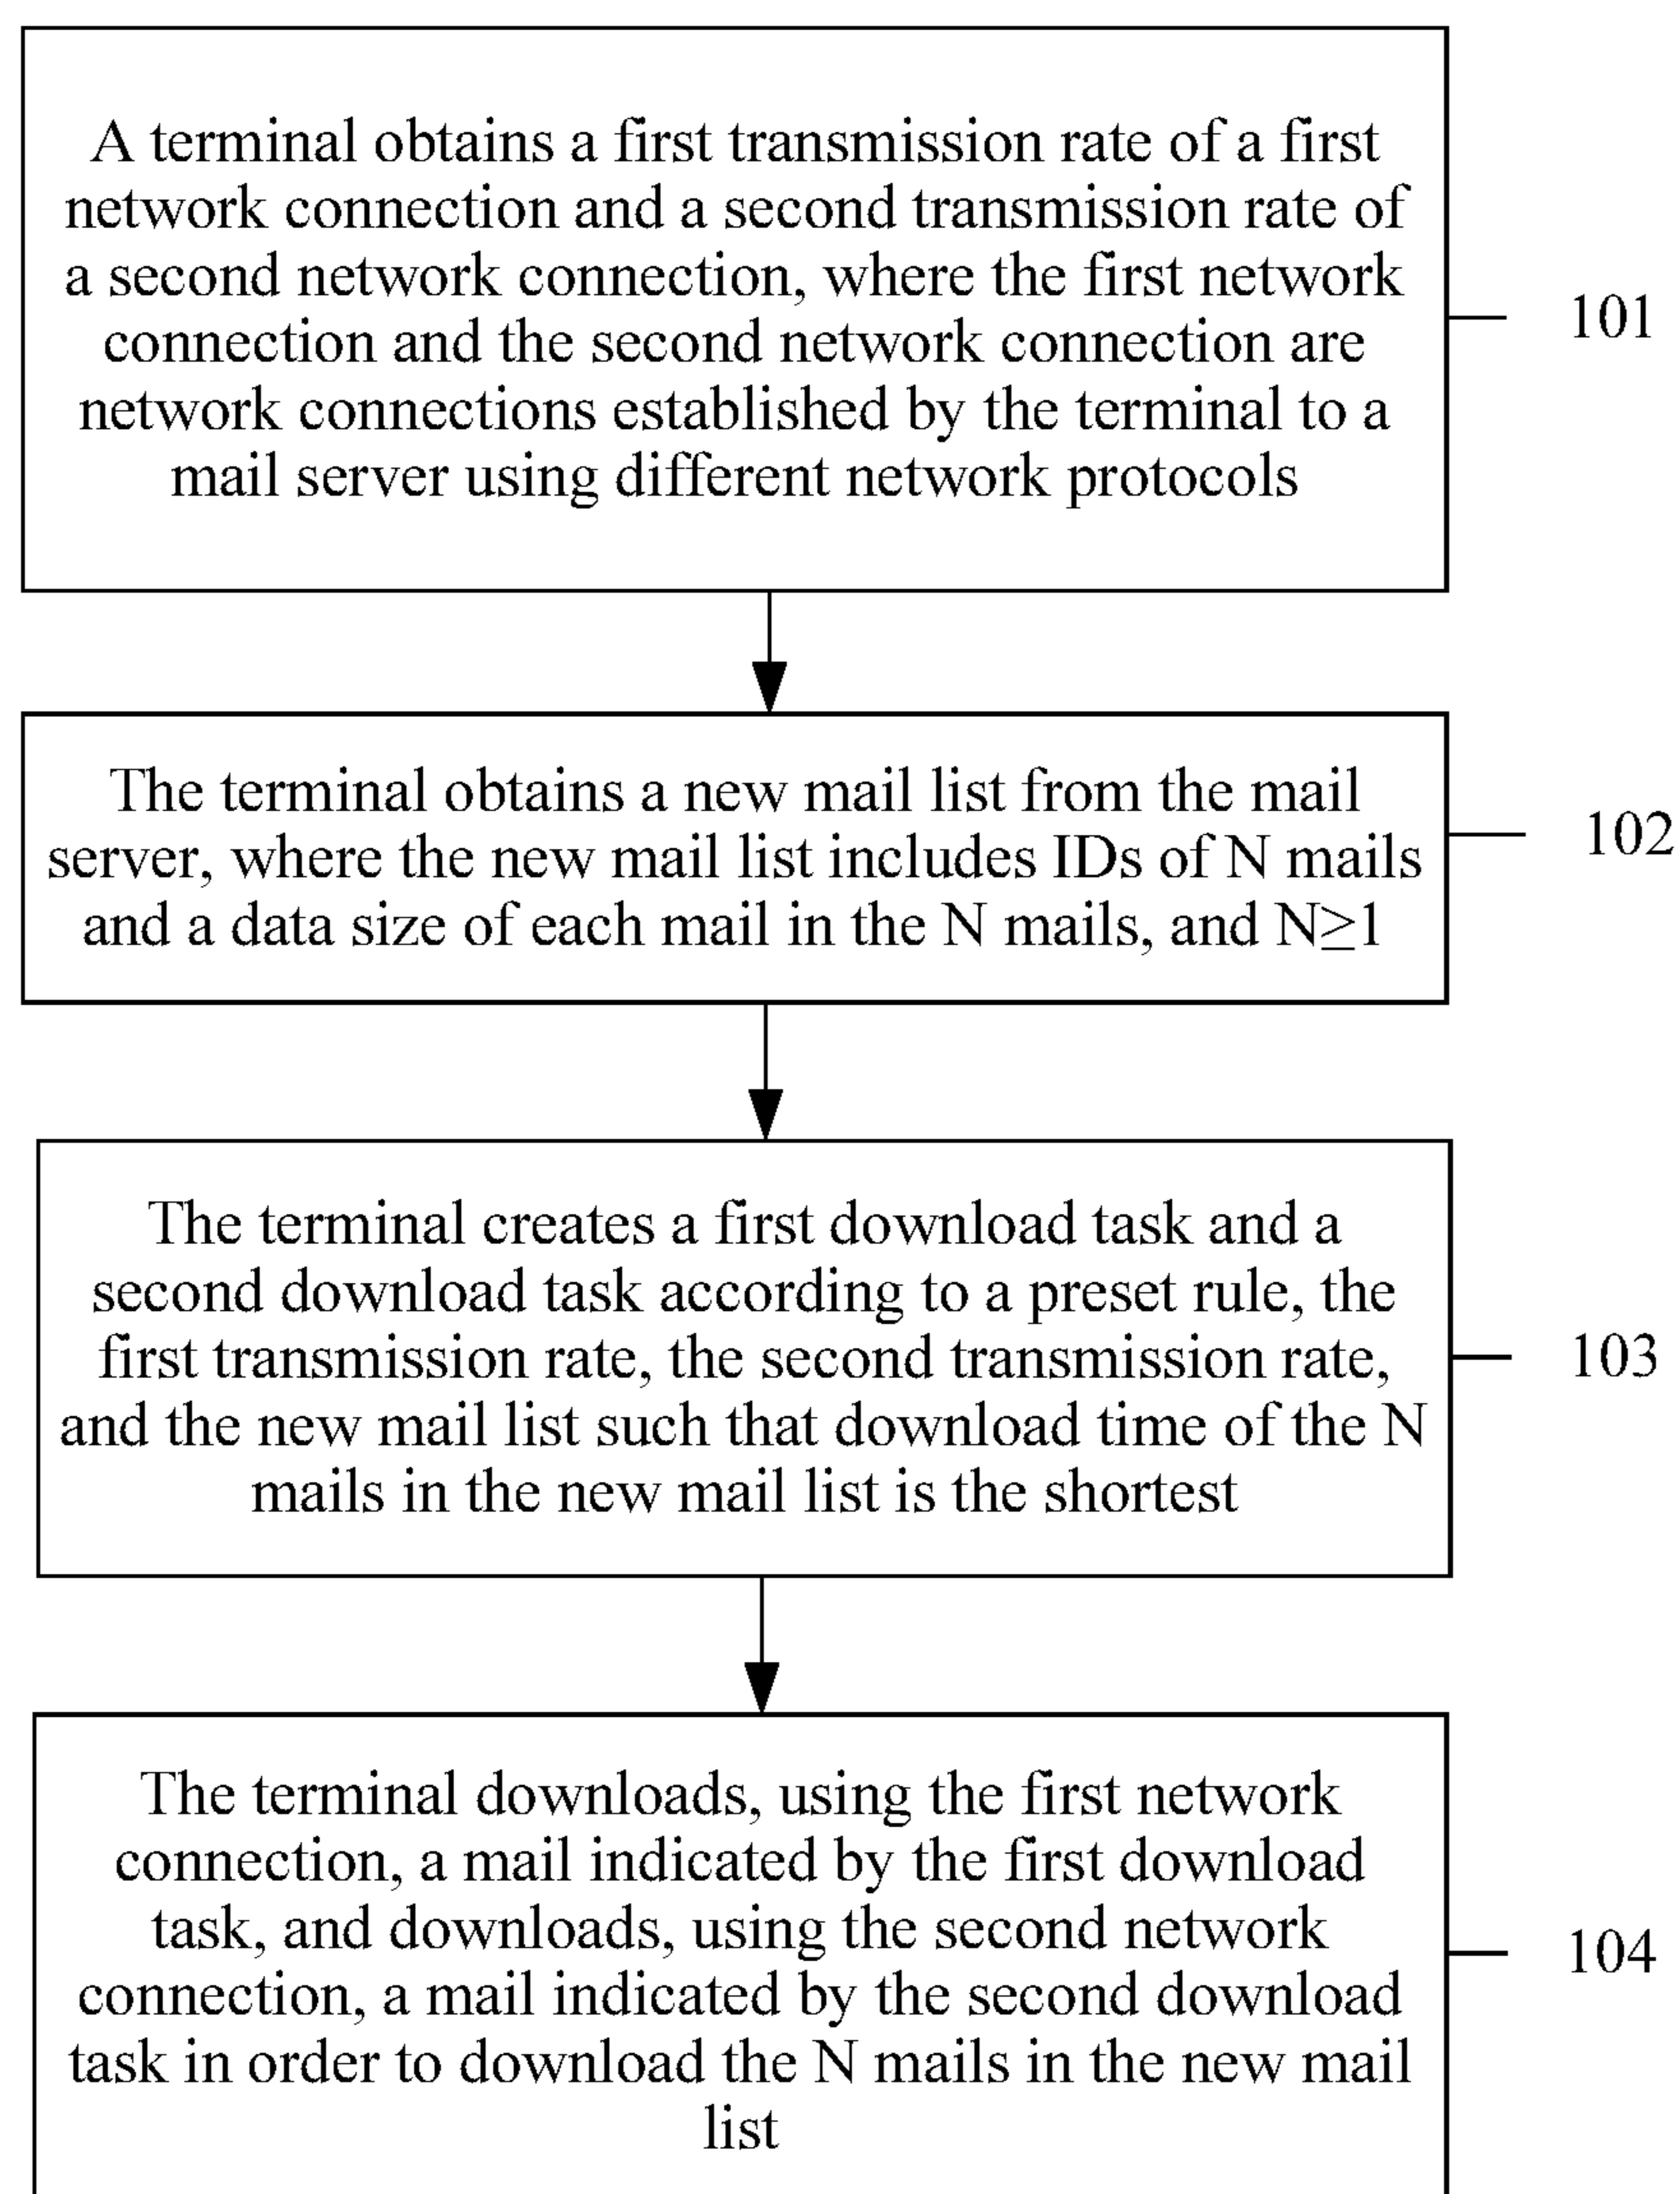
A terminal obtains a first transmission rate of a first network connection and a second transmission rate of a second network connection, where the first network connection and the second network connection are network connections established by the terminal to a mail server using different network protocols

101

The terminal obtains a new mail list from the mail server, where the new mail list includes IDs of N mails and a data size of each mail in the N mails, and $N \geq 1$

102

The terminal creates a first download task and a second download task according to a preset rule, the first transmission rate, the second transmission rate, and the new mail list such that download time of the N mails in the new mail list is the shortest

103

The terminal downloads, using the first network connection, a mail indicated by the first download task, and downloads, using the second network connection, a mail indicated by the second download task in order to download the N mails in the new mail list

104